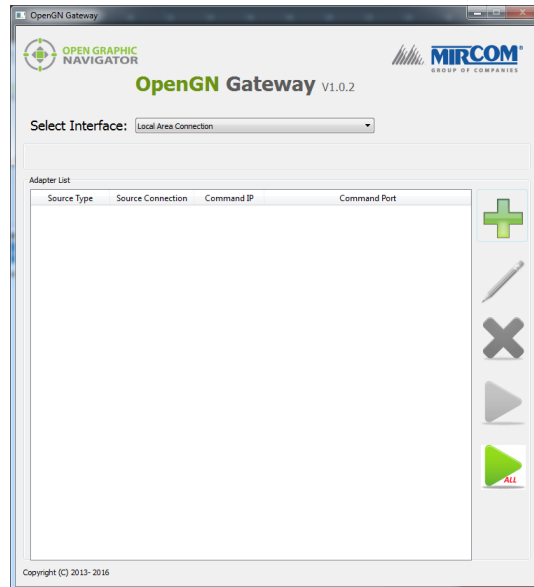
OpenGN Gateway

OPEN GRAPHIC NAVIGATOR

MIRCOM® GROUP OF COMPANIES

OpenGN Gateway V1.0.2

Select Interface: Local Area Connection

Adapter List

| Source Type | Source Connection | Command IP | Command Port |
|---|---|---|---|

ALL

Copyright (C) 2013- 2016